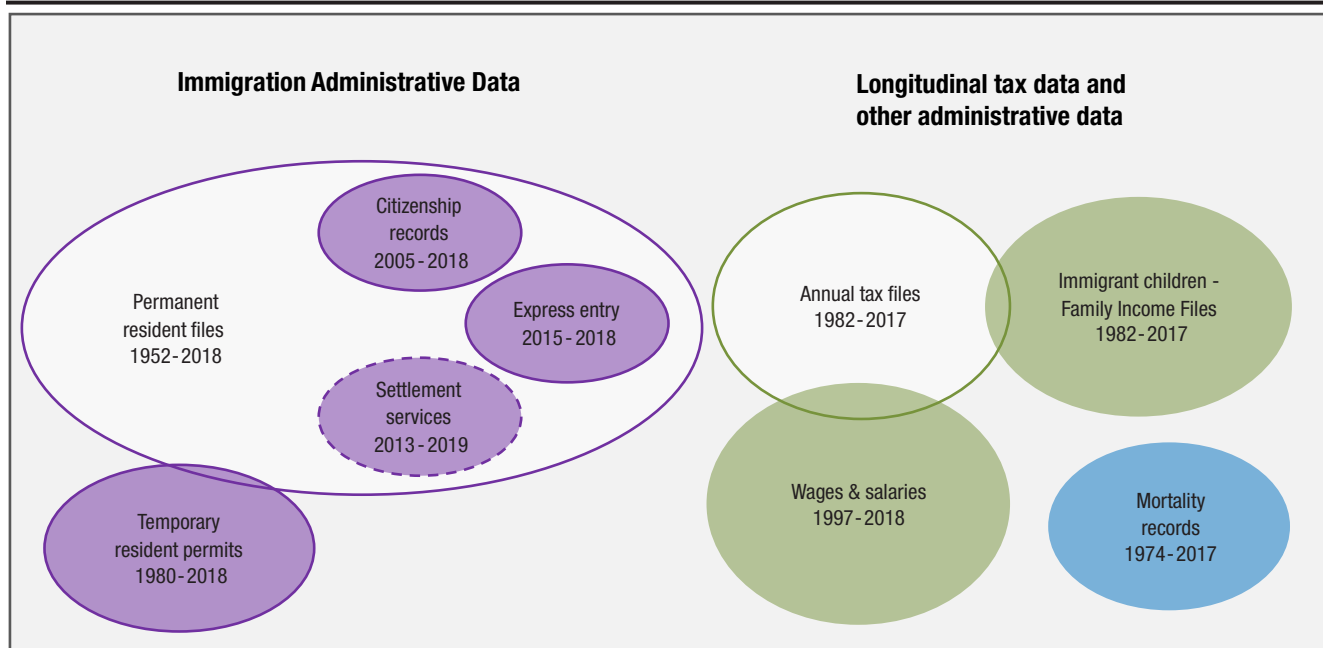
Immigration Administrative Data

Longitudinal tax data and other administrative data

Citizenship records 2005 - 2018

Permanent resident files 1952 - 2018

Express entry 2015 - 2018

Settlement services 2013 - 2019

Temporary resident permits 1980 - 2018

Annual tax files 1982 - 2017

Immigrant children - Family Income Files 1982 - 2017

Wages & salaries 1997 - 2018

Mortality records 1974 - 2017